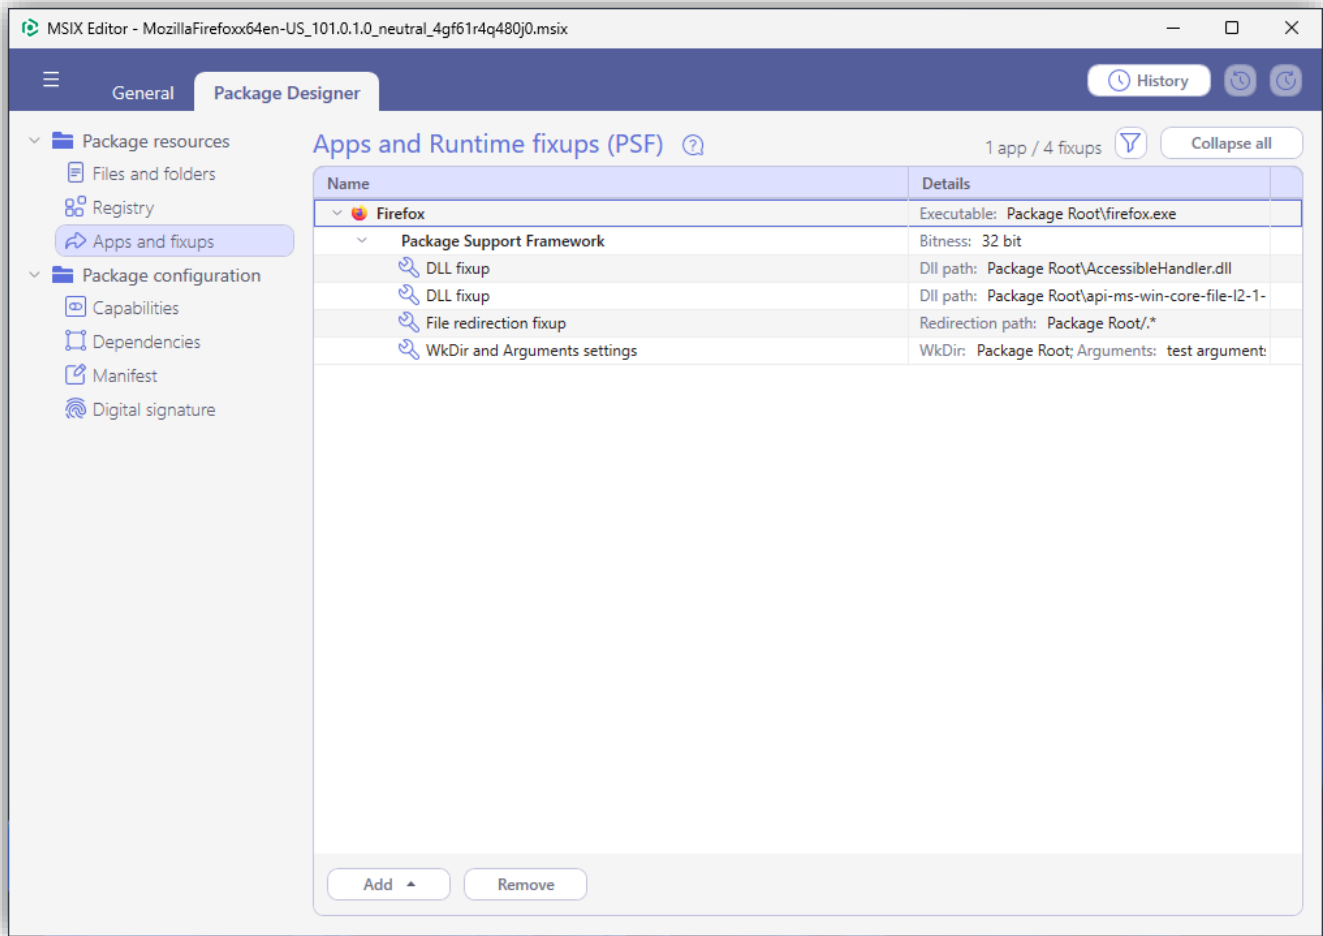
MSIX Editor - MozillaFirefoxx64en-US_101.0.1.0_neutral_4gf61r4q480j0.msix

General
Package Designer
History

Package resources
Files and folders
Registry
Apps and fixups
Package configuration
Capabilities
Dependencies
Manifest
Digital signature

Apps and Runtime fixups (PSF)
1 app / 4 fixups
Collapse all

| Name | Details |
|---|---|
| Firefox | Executable: Package Root\firefox.exe |
| Package Support Framework | Bitness: 32 bit |
| DLL fixup | Dll path: Package Root\AccessibleHandler.dll |
| DLL fixup | Dll path: Package Root\api-ms-win-core-file-l2-1- |
| File redirection fixup | Redirection path: Package Root/.* |
| WkDir and Arguments settings | WkDir: Package Root; Arguments: test argument: |

Add
Remove